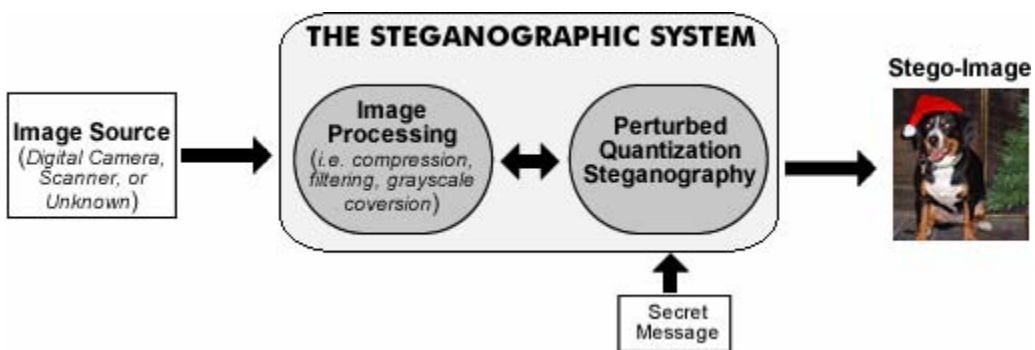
THE STEGANOGRAPHIC SYSTEM

Image Source (Digital Camera, Scanner, or Unknown)

Image Processing (i.e. compression, filtering, grayscale coversion)

Perturbed Quantization Steganography

Stego-Image

Secret Message